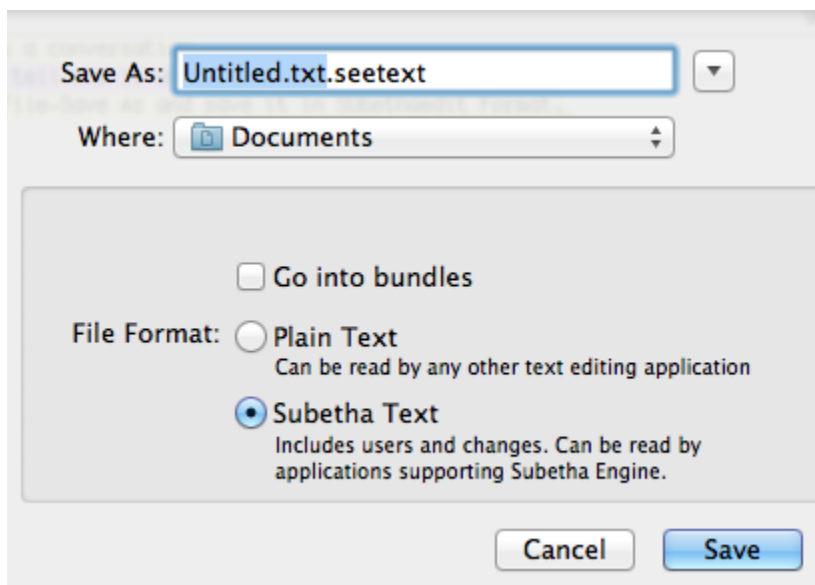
Save As: Untitled.txt.seetext

Where: Documents

Go into bundles

File Format: Plain Text
Can be read by any other text editing application

Subetha Text
Includes users and changes. Can be read by applications supporting Subetha Engine.

Cancel
Save